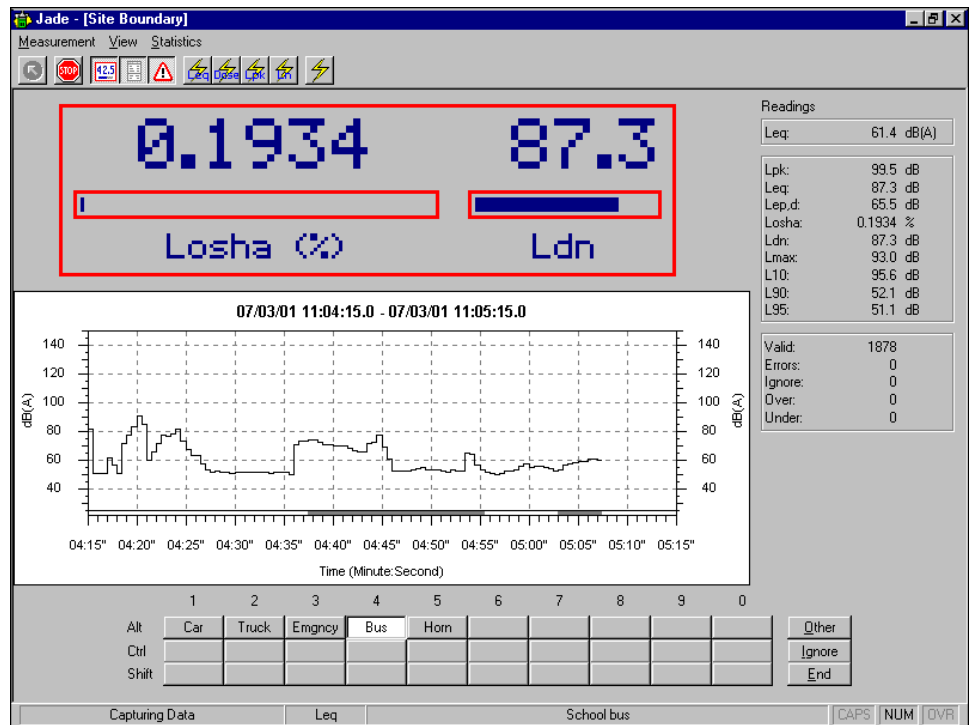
Jade - [Site Boundary]

Measurement View Statistics

STOP 12.5 Leq Dose Lpk Ln

0.1934 87.3

Losha (%) Ldn

Readings

| | |
|---|---|
| Leq: | 61.4 dB(A) |

| | |
|---|---|
| Lpk: | 99.5 dB |
| Leq: | 87.3 dB |
| Lep,d: | 65.5 dB |
| Losha: | 0.1934 % |
| Ldn: | 87.3 dB |
| Lmax: | 93.0 dB |
| L10: | 95.6 dB |
| L90: | 52.1 dB |
| L95: | 51.1 dB |

| | |
|---|---|
| Valid: | 1878 |
| Errors: | 0 |
| Ignore: | 0 |
| Over: | 0 |
| Under: | 0 |

07/03/01 11:04:15.0 - 07/03/01 11:05:15.0

140 120 100 80 60 40

dB(A)

04:15" 04:20" 04:25" 04:30" 04:35" 04:40" 04:45" 04:50" 04:55" 05:00" 05:05" 05:10" 05:15"

Time (Minute:Second)

| | 1 | 2 | 3 | 4 | 5 | 6 | 7 | 8 | 9 | 0 |
|---|---|---|---|---|---|---|---|---|---|---|
| Alt | Car | Truck | Emgncy | Bus | Horn | | | | | |
| Ctrl | | | | | | | | | | |
| Shift | | | | | | | | | | |

Other
Ignore
End

Capturing Data | Leq | School bus | CAPS | NUM | OVR